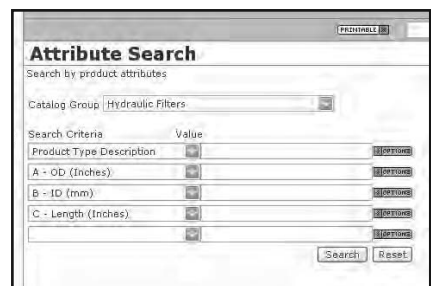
PRINTABLE

Attribute Search

Search by product attributes

Catalog Group Hydraulic Filters

Search Criteria Value

Product Type Description OPTIONS

A - OD (Inches) OPTIONS

B - ID (mm) OPTIONS

C - Length (Inches) OPTIONS

OPTIONS

Search Reset